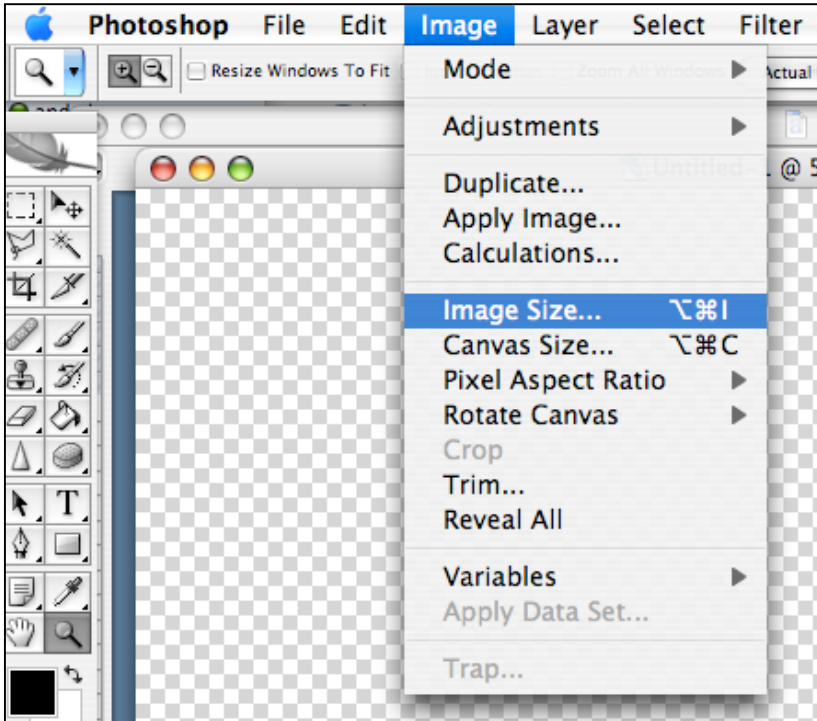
Photoshop File Edit Image Layer Select Filter

Resize Windows To Fit

Actual

Untitled

@ 5

T

Mode

Adjustments

Duplicate...
Apply Image...
Calculations...

Image Size... ⌥⌘I
Canvas Size... ⌥⌘C
Pixel Aspect Ratio
Rotate Canvas
Crop
Trim...
Reveal All

Variables
Apply Data Set...

Trap...